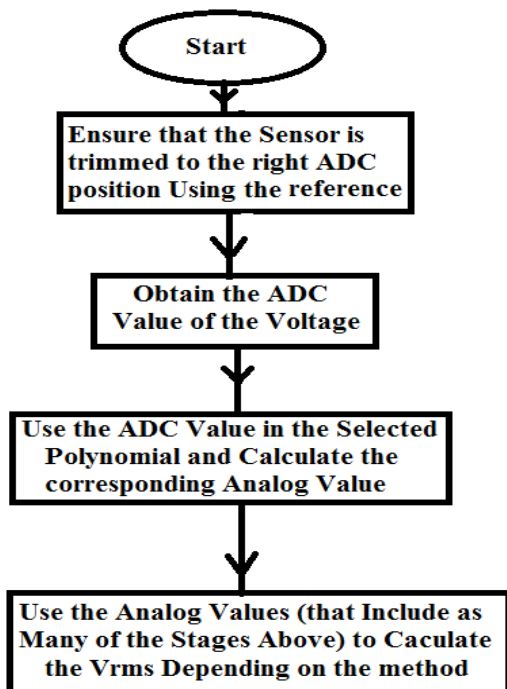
Start

Ensure that the Sensor is trimmed to the right ADC position Using the reference

Obtain the ADC Value of the Voltage

Use the ADC Value in the Selected Polynomial and Calculate the corresponding Analog Value

Use the Analog Values (that Include as Many of the Stages Above) to Caculate the Vrms Depending on the method